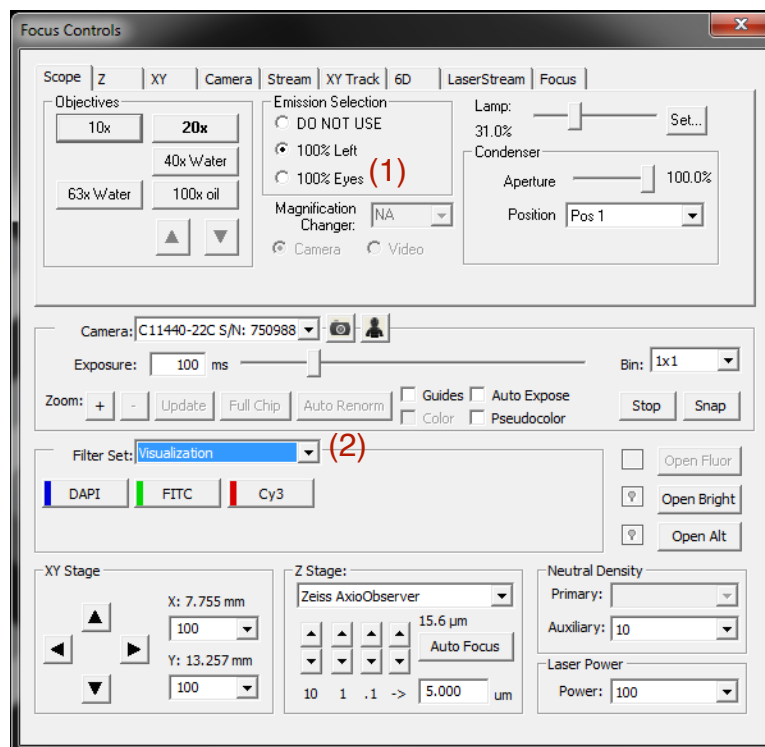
Focus Controls

Scope | Z | XY | Camera | Stream | XY Track | 6D | LaserStream | Focus

Objectives
10x
20x
40x Water
63x Water
100x oil

Emission Selection
DO NOT USE
100% Left
100% Eyes (1)

Magnification Changer: NA
Camera
Video

Lamp:
31.0%
Set...

Condenser
Aperture 100.0%
Position Pos 1

Camera: C11440-22C S/N: 750988
Exposure: 100 ms
Bin: 1x1
Zoom: + - Update Full Chip Auto Renorm
Guides
Auto Expose
Color
Pseudocolor
Stop
Snap

Filter Set: Visualization (2)
DAPI
FITC
Cy3
Open Fluor
Open Bright
Open Alt

XY Stage
X: 7.755 mm
100
Y: 13.257 mm
100

Z Stage:
Zeiss AxioObserver
15.6 µm
Auto Focus
10 1 .1 -> 5.000 um

Neutral Density
Primary:
Auxiliary: 10

Laser Power
Power: 100